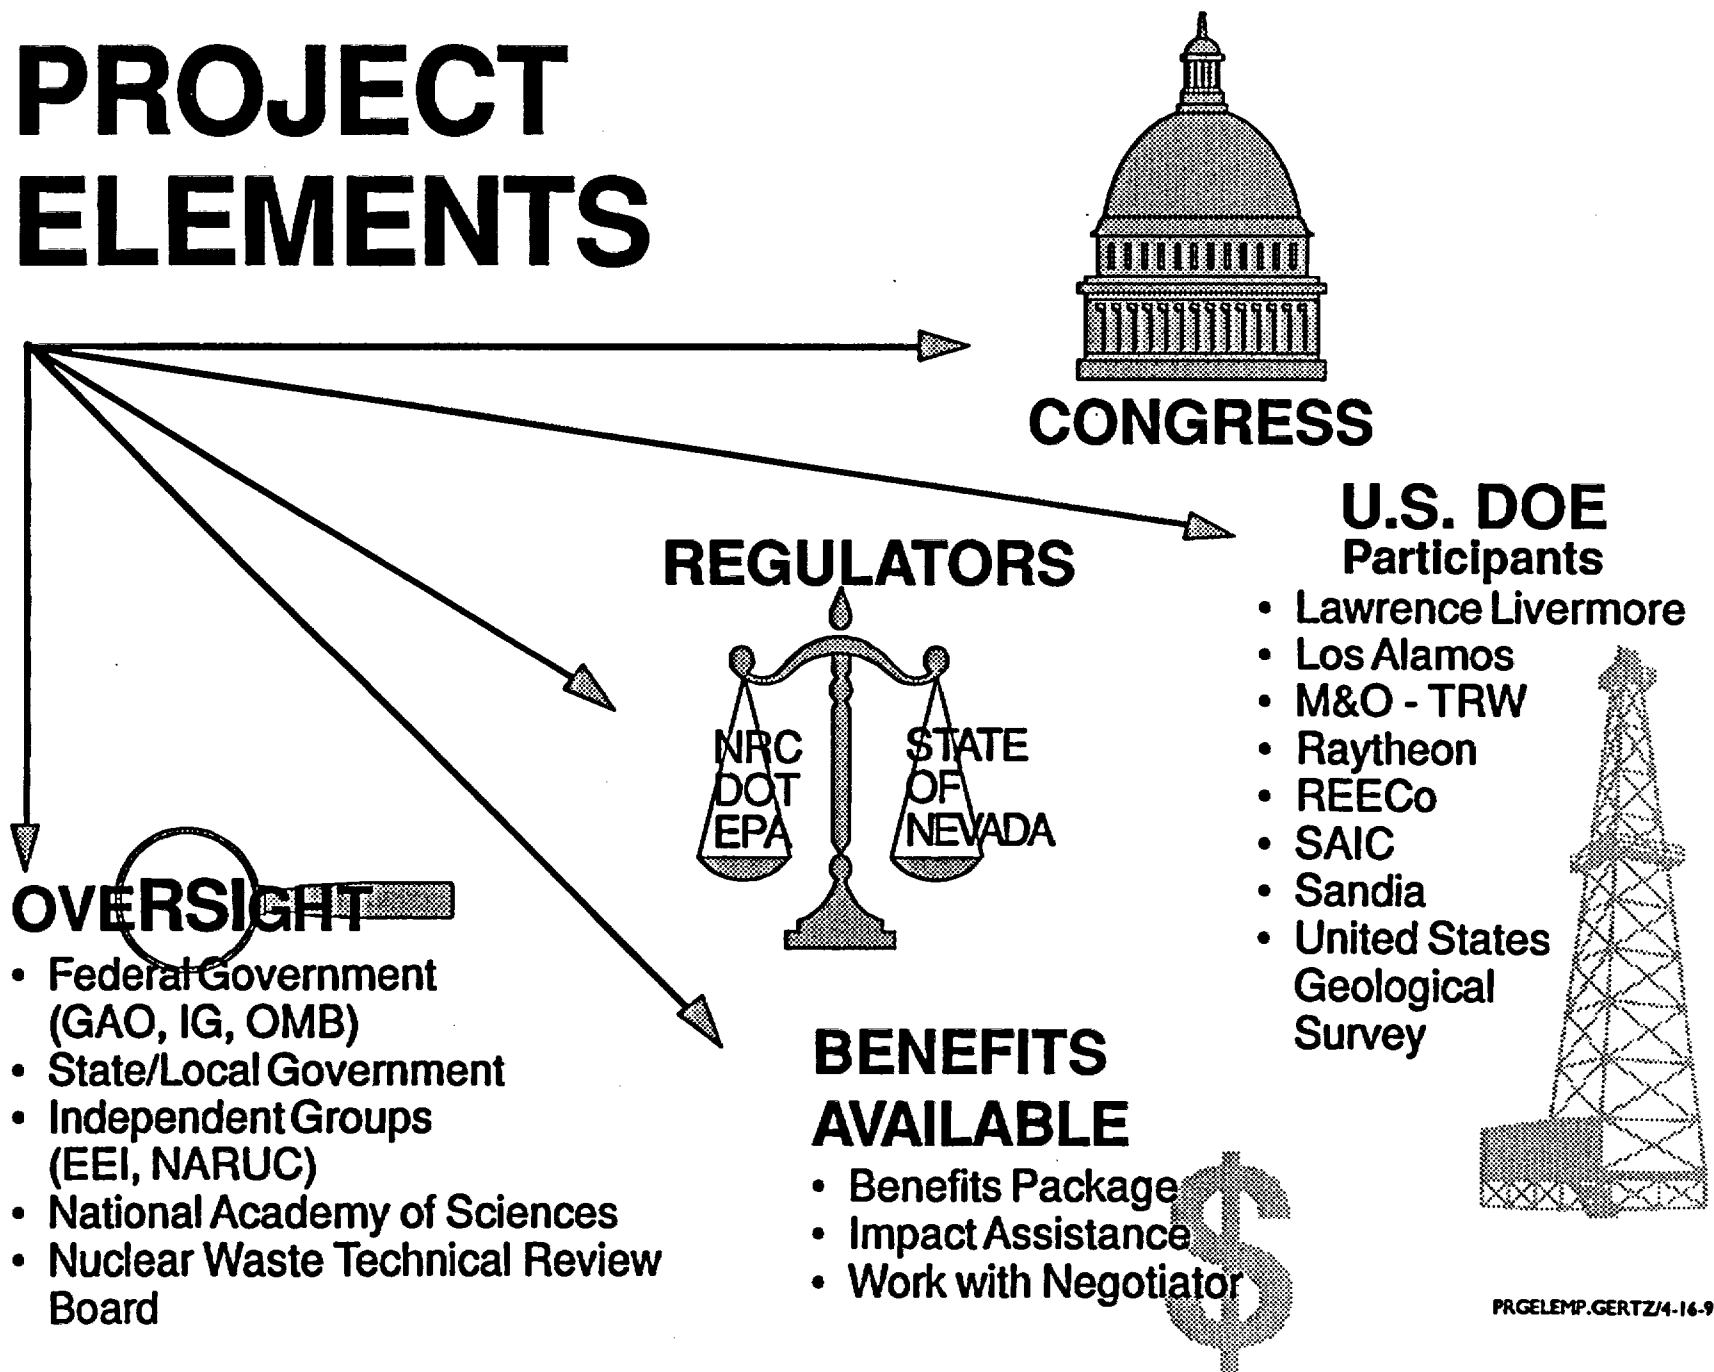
PROJECT ELEMENTS

CONGRESS

U.S. DOE
Participants
• Lawrence Livermore
• Los Alamos
• M&O - TRW
• Raytheon
• REECo
• SAIC
• Sandia
• United States Geological Survey

REGULATORS

NRC
DOT
EPA

STATE
OF
NEVADA

OVERSIGHT
• Federal Government (GAO, IG, OMB)
• State/Local Government
• Independent Groups (EEI, NARUC)
• National Academy of Sciences
• Nuclear Waste Technical Review Board

BENEFITS AVAILABLE
• Benefits Package
• Impact Assistance
• Work with Negotiator

PRGELEMP.GERTZ/4-16-9